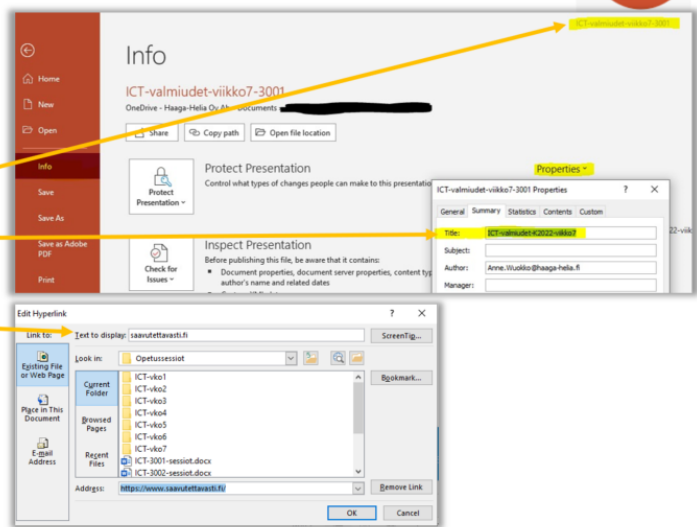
ICT-valmiudet-viikko7-3001

Info

ICT-valmiudet-viikko7-3001

OneDrive - Haaga-Helia Oy Ab » Documents » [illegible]

Share
Copy path
Open file location

Home
New
Open
Info
Save
Save As
Save as Adobe PDF
Print

Protect Presentation
Protect Presentation
Control what types of changes people can make to this presentation

Properties

Check for Issues
Inspect Presentation
Before publishing this file, be aware that it contains:
• Document properties, document server properties, content typ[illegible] author's name and related dates

ICT-valmiudet-viikko7-3001 Properties ? ×
General Summary Statistics Contents Custom
Title: ICT-valmiudet-K2022-viikko7
Subject:
Author: Anne.Wuokko@haaga-helia.fi
Manager:

22-viik

Edit Hyperlink ? ×
Link to:
Existing File or Web Page
Place in This Document
E-mail Address
Text to display: saavutettavasti.fi
ScreenTip...
Look in: Opetussessiot
Current Folder
Browsed Pages
Recent Files
ICT-vko1
ICT-vko2
ICT-vko3
ICT-vko4
ICT-vko5
ICT-vko6
ICT-vko7
ICT-3001-sessiot.docx
ICT-3002-sessiot.docx
Bookmark...
Address: https://www.saavutettavasti.fi/
Remove Link
OK
Cancel